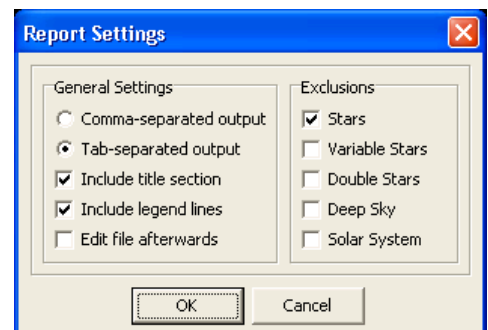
Report Settings

General Settings
Comma-separated output
Tab-separated output
Include title section
Include legend lines
Edit file afterwards

Exclusions
Stars
Variable Stars
Double Stars
Deep Sky
Solar System

OK
Cancel